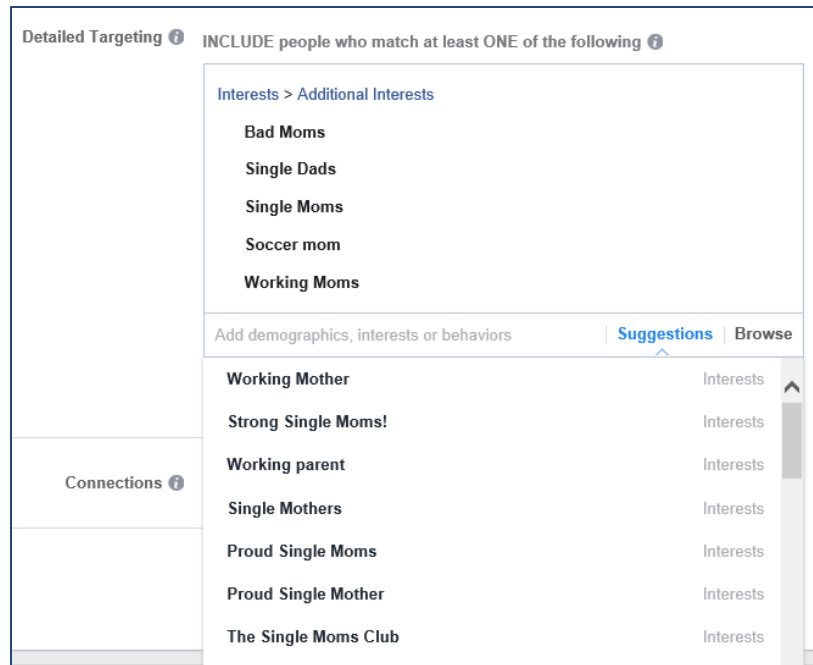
Detailed Targeting

INCLUDE people who match at least ONE of the following

Interests > Additional Interests

Bad Moms

Single Dads

Single Moms

Soccer mom

Working Moms

Add demographics, interests or behaviors

Suggestions | Browse

Connections

| | |
|---|---|
| Working Mother | Interests |
| Strong Single Moms! | Interests |
| Working parent | Interests |
| Single Mothers | Interests |
| Proud Single Moms | Interests |
| Proud Single Mother | Interests |
| The Single Moms Club | Interests |